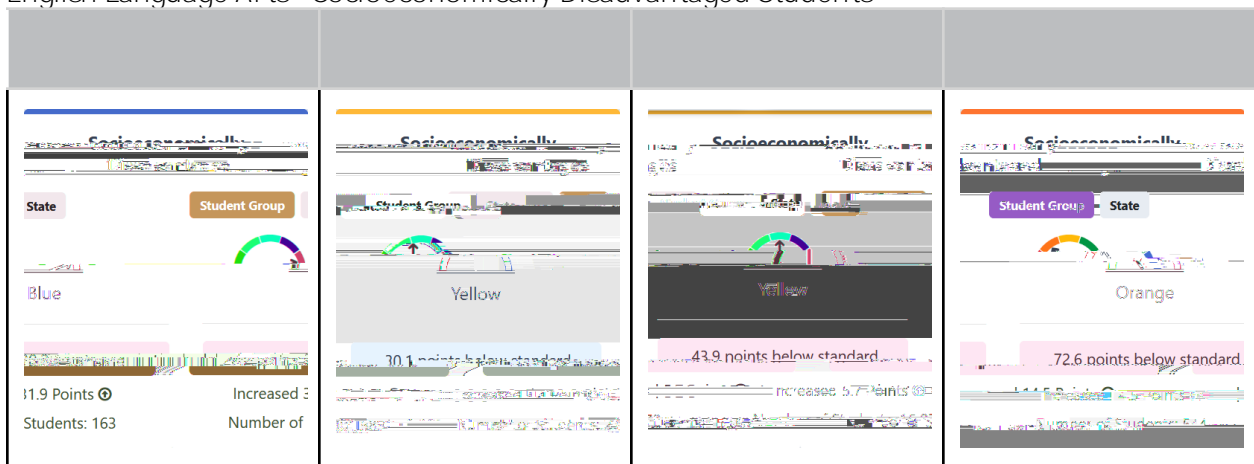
English Language Arts - Socioeconomically Disadvantaged Students

Socioeconomically Disadvantaged
State
Student Group
Blue
31.9 Points
Increased 3
Students: 163
Number of

Socioeconomically Disadvantaged
Student Group
Yellow
30.1 points below standard

Socioeconomically Disadvantaged
Yellow
43.9 points below standard
Increased 5.7 Points

Socioeconomically
Student Group
State
Orange
72.6 points below standard
Number of Students